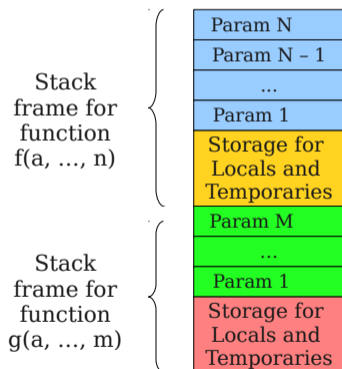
Stack frame for function f(a, ..., n)

Param N
Param N – 1
...
Param 1
Storage for Locals and Temporaries

Stack frame for function g(a, ..., m)

Param M
...
Param 1
Storage for Locals and Temporaries